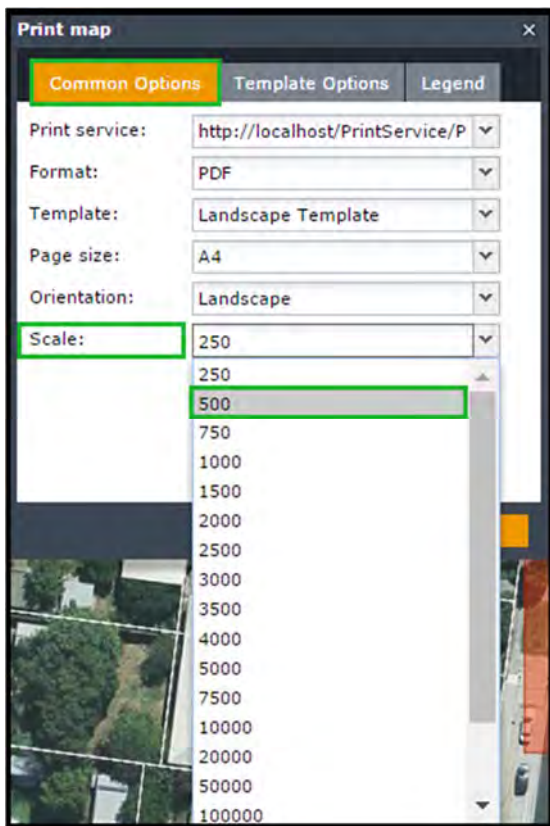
Print map ×

Common Options | Template Options | Legend

Print service: http://localhost/PrintService/P
Format: PDF
Template: Landscape Template
Page size: A4
Orientation: Landscape
Scale: 250

250
500
750
1000
1500
2000
2500
3000
3500
4000
5000
7500
10000
20000
50000
100000